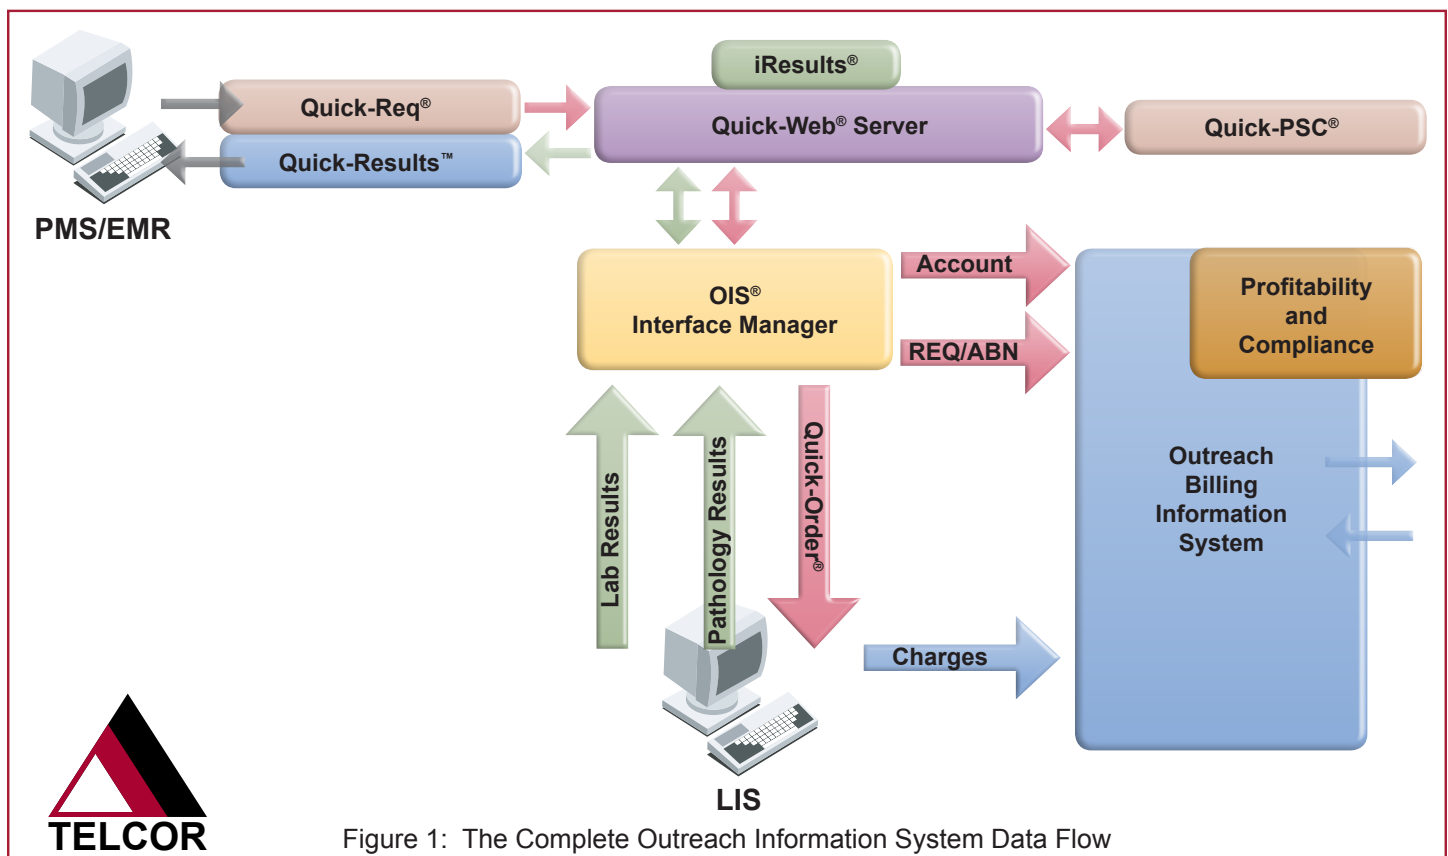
iResults®

Quick-Req®

Quick-Web® Server

Quick-PSC®

Quick-Results™

PMS/EMR

OIS®
Interface Manager

Account

REQ/ABN

Profitability and Compliance

Outreach Billing Information System

Lab Results

Pathology Results

Quick-Order®

Charges

LIS

TELCOR

Figure 1: The Complete Outreach Information System Data Flow